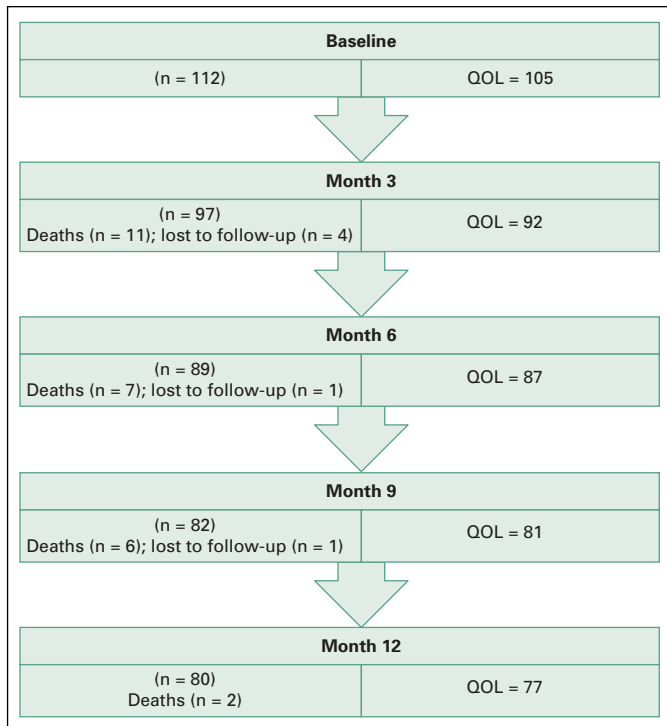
Baseline

(n = 112)

QOL = 105

Month 3

(n = 97)
Deaths (n = 11); lost to follow-up (n = 4)

QOL = 92

Month 6

(n = 89)
Deaths (n = 7); lost to follow-up (n = 1)

QOL = 87

Month 9

(n = 82)
Deaths (n = 6); lost to follow-up (n = 1)

QOL = 81

Month 12

(n = 80)
Deaths (n = 2)

QOL = 77